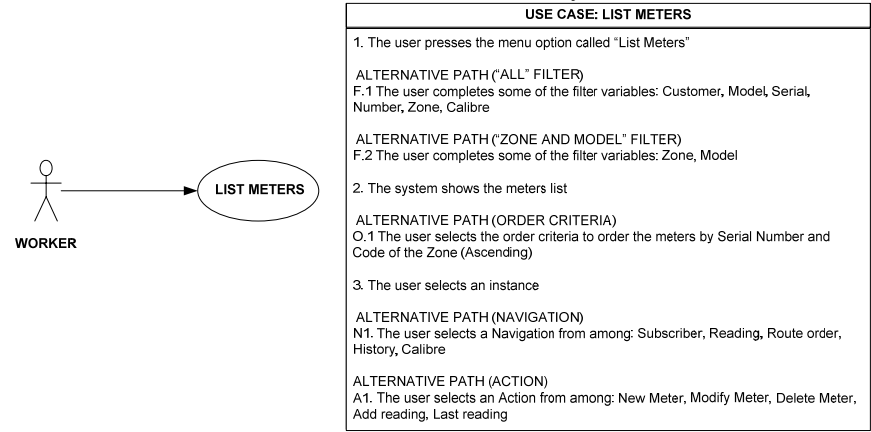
WORKER

LIST METERS

USE CASE: LIST METERS

1. The user presses the menu option called "List Meters"

ALTERNATIVE PATH ("ALL" FILTER)
F.1 The user completes some of the filter variables: Customer, Model, Serial, Number, Zone, Calibre

ALTERNATIVE PATH ("ZONE AND MODEL" FILTER)
F.2 The user completes some of the filter variables: Zone, Model

2. The system shows the meters list

ALTERNATIVE PATH (ORDER CRITERIA)
O.1 The user selects the order criteria to order the meters by Serial Number and Code of the Zone (Ascending)

3. The user selects an instance

ALTERNATIVE PATH (NAVIGATION)
N1. The user selects a Navigation from among: Subscriber, Reading, Route order, History, Calibre

ALTERNATIVE PATH (ACTION)
A1. The user selects an Action from among: New Meter, Modify Meter, Delete Meter, Add reading, Last reading